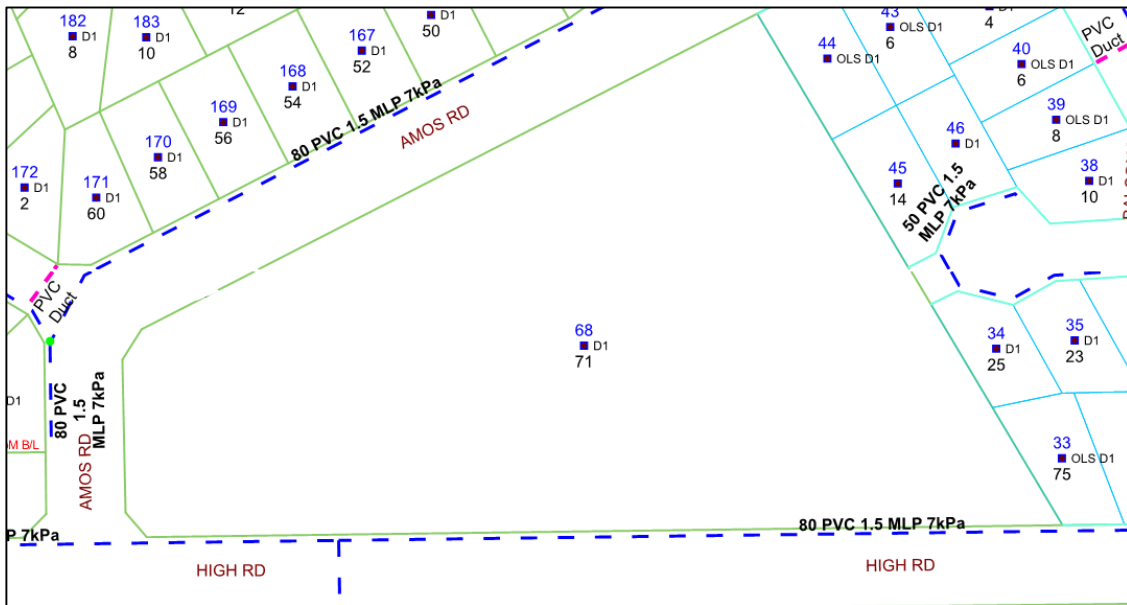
182
D1
8

183
D1
10

12

167
D1
52

D1
50

168
D1
54

169
D1
56

170
D1
58

172
D1
2

171
D1
60

80 PVC 1.5 MLP 7kPa

AMOS RD

43
OLS D1
6

D1
4

PVC
Duct

44
OLS D1

40
OLS D1
6

39
OLS D1
8

46
D1

45
D1
14

50 PVC 1.5
MLP 7kPa

38
D1
10

PVC
Duct

68
D1
71

D1

80 PVC
1.5
MLP 7kPa

M B/L

AMOS RD

34
D1
25

35
D1
23

33
OLS D1
75

P 7kPa

80 PVC 1.5 MLP 7kPa

HIGH RD

HIGH RD